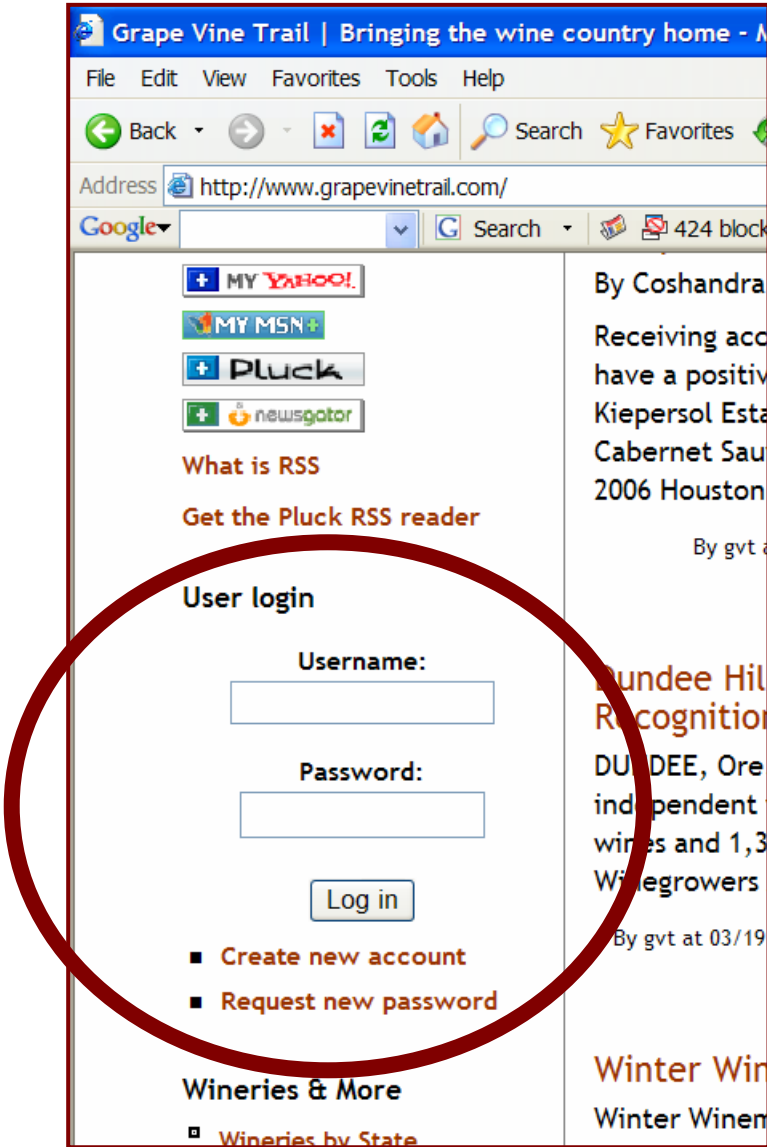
Grape Vine Trail | Bringing the wine country home - M

File Edit View Favorites Tools Help

Back Search Favorites

Address http://www.grapevinetrail.com/

Google Search 424 block

MY YAHOO!

MY MSN

Pluck

newsgator

What is RSS

Get the Pluck RSS reader

User login

Username:

Password:

Log in

Create new account

Request new password

Wineries & More

Wineries by State

By Coshandra

Receiving acc
have a positiv
Kiepersol Esta
Cabernet Sau
2006 Houston

By gvt a

Dundee Hil
Recognitio

DUNDEE, Ore
independent
wines and 1,3
Winegrowers

By gvt at 03/19

Winter Win

Winter Winem